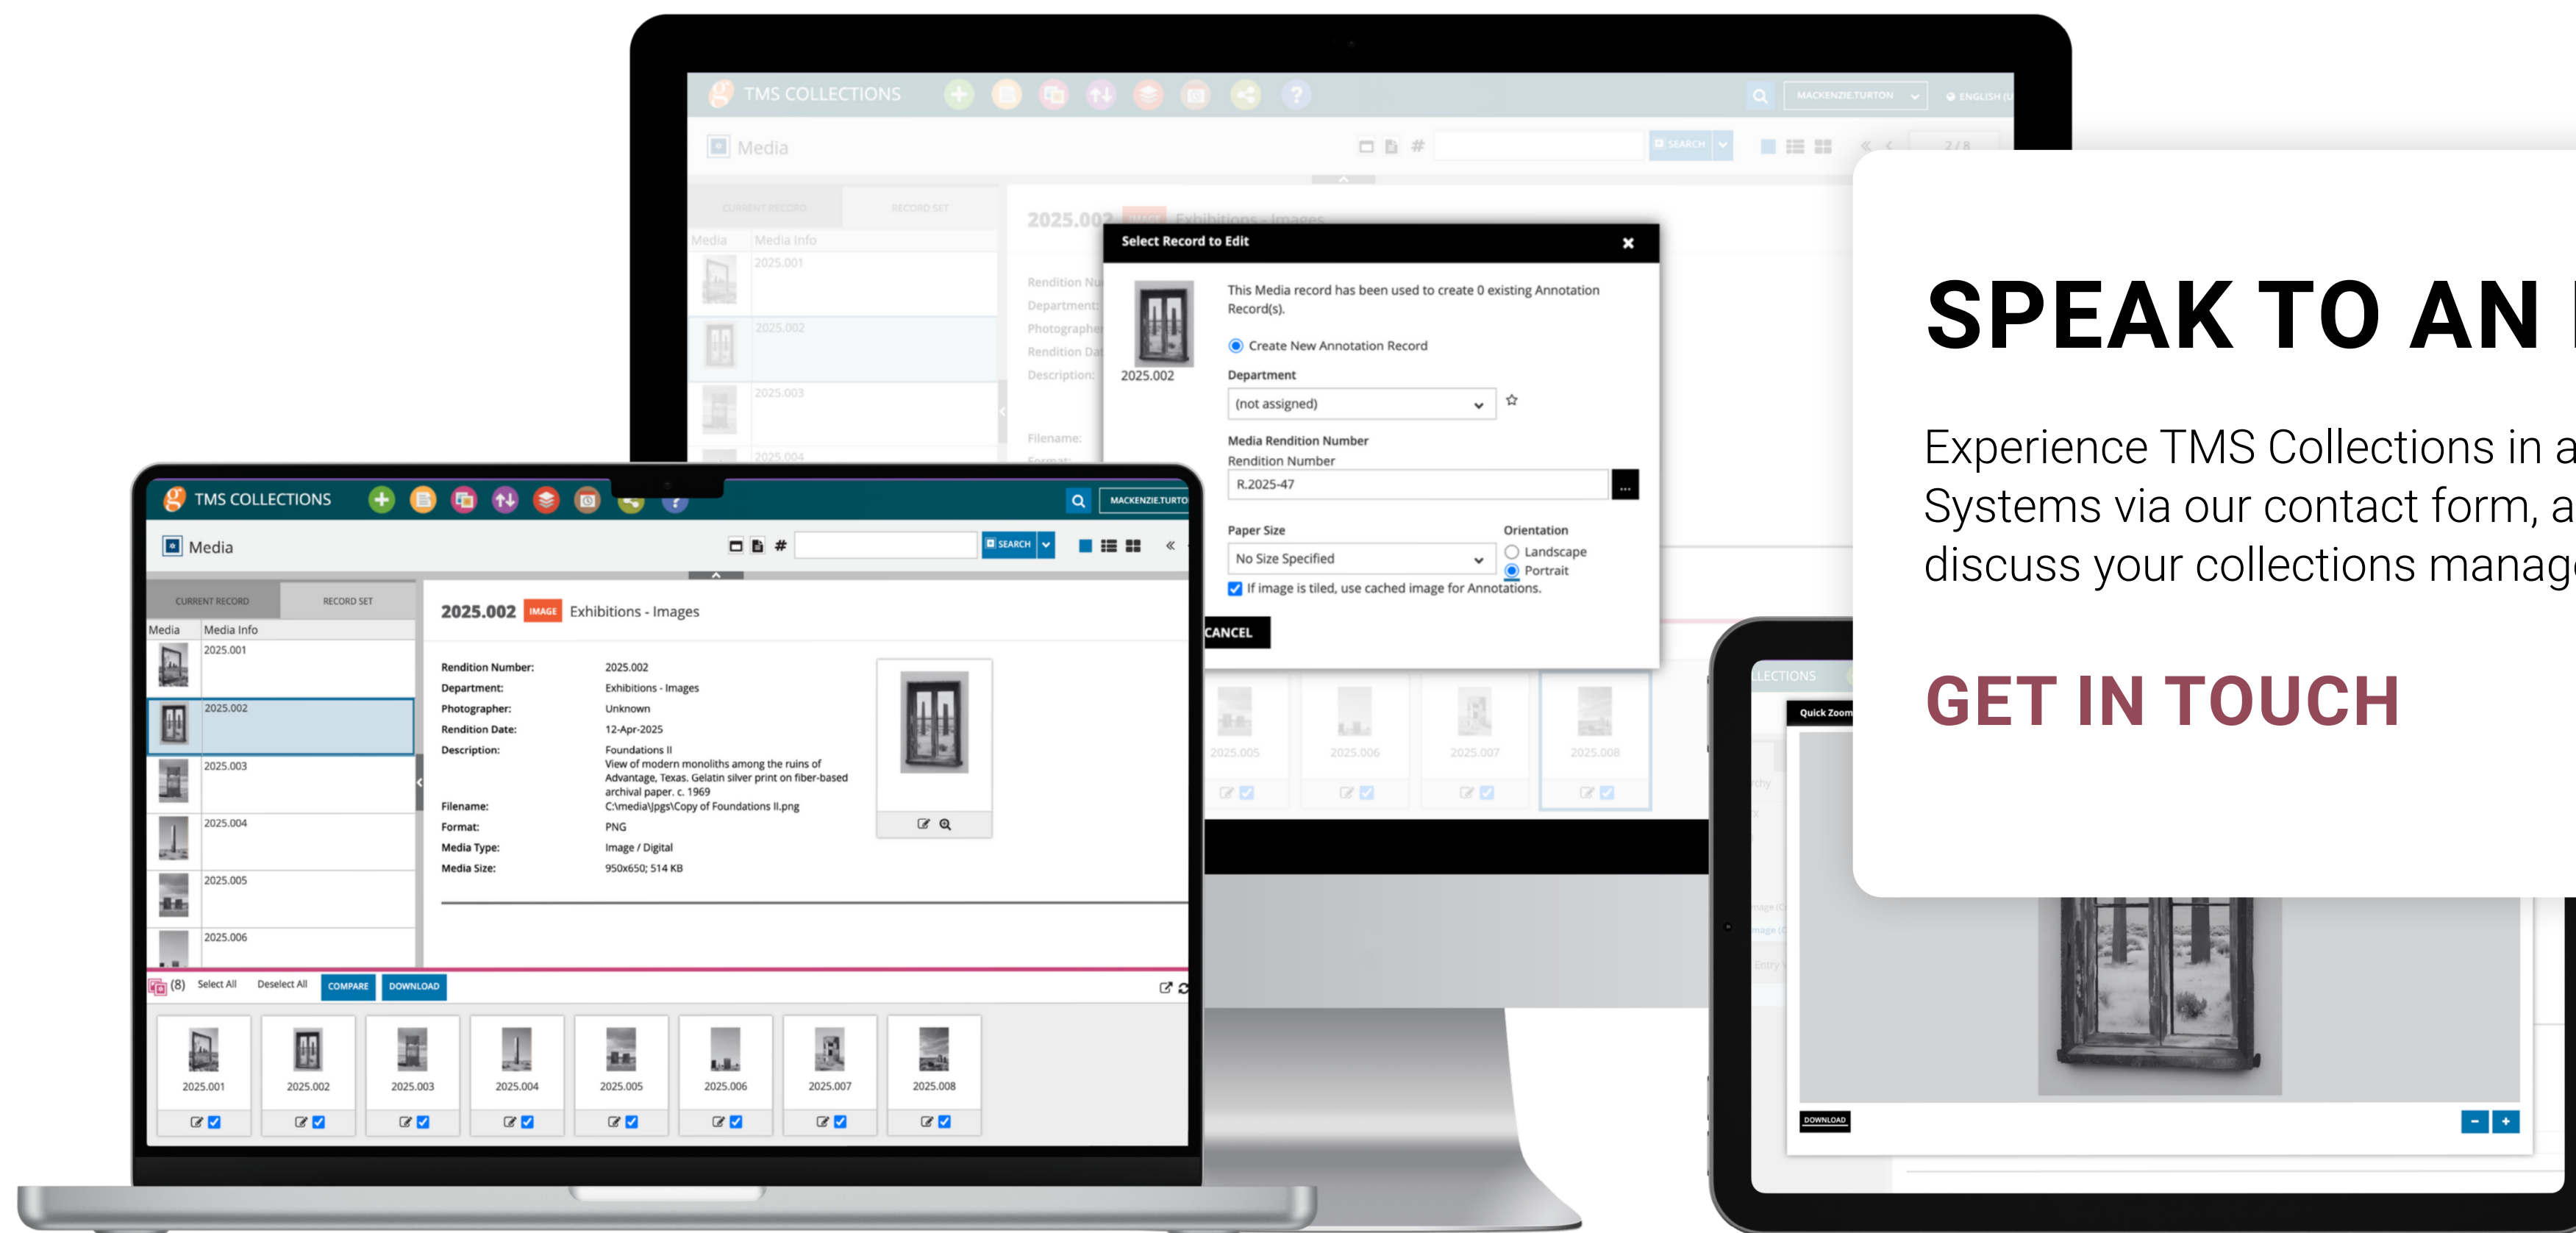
TMS COLLECTIONS

MACKENZIE.TURTON

ENGLISH

Media

SEARCH

2 / 8

CURRENT RECORD

RECORD SET

Media

Media Info

2025.001

2025.002

2025.003

2025.004

2025.002 IMAGE Exhibitions - Images

Rendition Number:

Department:

Photographer:

Rendition Date:

Description:

Filename:

Format:

Select Record to Edit

This Media record has been used to create 0 existing Annotation Record(s).

Create New Annotation Record

Department

(not assigned)

Media Rendition Number

Rendition Number

R.2025-47

Paper Size

No Size Specified

Orientation

Landscape

Portrait

If image is tiled, use cached image for Annotations.

CANCEL

2025.002

2025.005

2025.006

2025.007

2025.008

TMS COLLECTIONS

MACKENZIE.TURTO

Media

SEARCH

CURRENT RECORD

RECORD SET

Media

Media Info

2025.001

2025.002

2025.003

2025.004

2025.005

2025.006

2025.002 IMAGE Exhibitions - Images

Rendition Number: 2025.002

Department: Exhibitions - Images

Photographer: Unknown

Rendition Date: 12-Apr-2025

Description: Foundations II
View of modern monoliths among the ruins of Advantage, Texas. Gelatin silver print on fiber-based archival paper. c. 1969

Filename: C:\media\Jpgs\Copy of Foundations II.png

Format: PNG

Media Type: Image / Digital

Media Size: 950x650; 514 KB

(8) Select All Deselect All COMPARE DOWNLOAD

2025.001

2025.002

2025.003

2025.004

2025.005

2025.006

2025.007

2025.008

LLECTIONS

Quick Zoom

DOWNLOAD

SPEAK TO AN

Experience TMS Collections in a Systems via our contact form, a discuss your collections manag

GET IN TOUCH